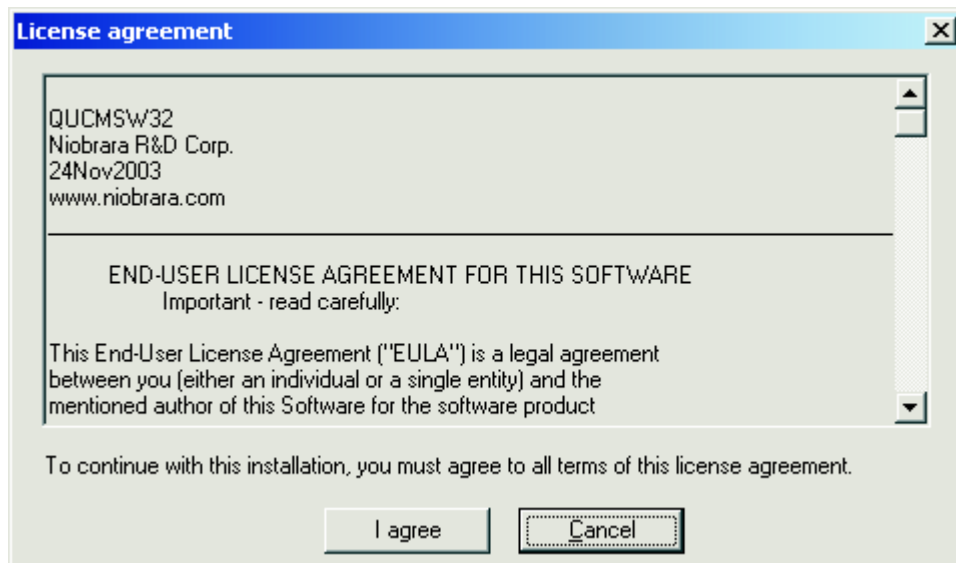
License agreement

QUCMSW32
Niobrara R&D Corp.
24Nov2003
www.niobrara.com

END-USER LICENSE AGREEMENT FOR THIS SOFTWARE
Important - read carefully:

This End-User License Agreement ("EULA") is a legal agreement between you (either an individual or a single entity) and the mentioned author of this Software for the software product

To continue with this installation, you must agree to all terms of this license agreement.

I agree

Cancel